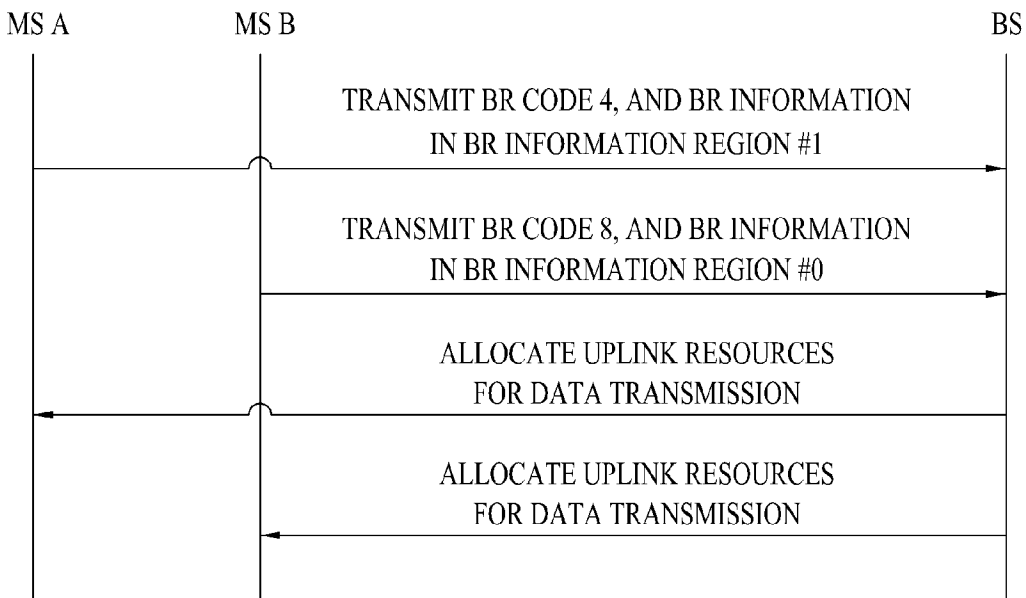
MS A
MS B
BS

TRANSMIT BR CODE 4, AND BR INFORMATION IN BR INFORMATION REGION #1

TRANSMIT BR CODE 8, AND BR INFORMATION IN BR INFORMATION REGION #0

ALLOCATE UPLINK RESOURCES FOR DATA TRANSMISSION

ALLOCATE UPLINK RESOURCES FOR DATA TRANSMISSION